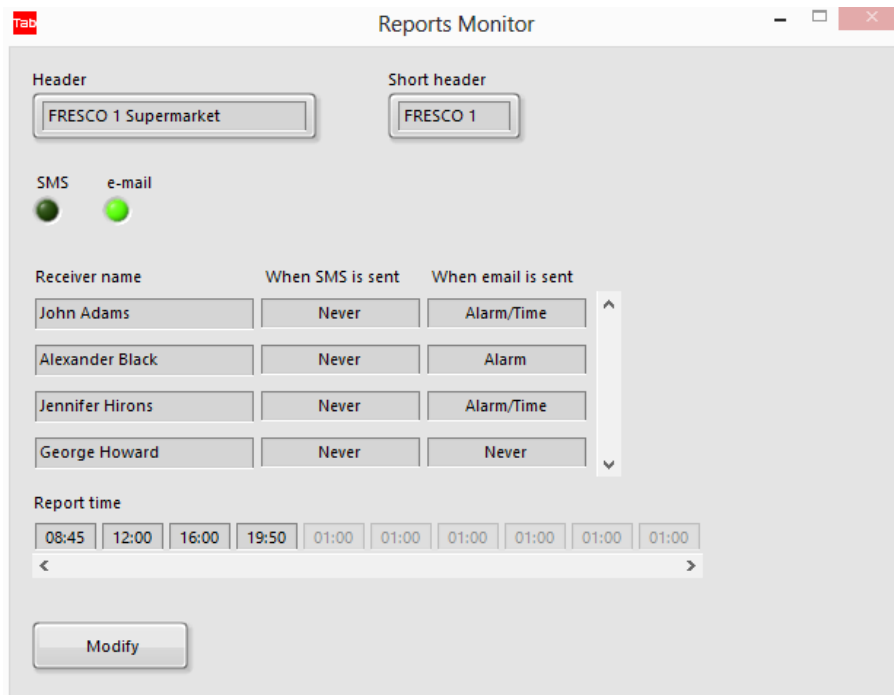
Tab
Reports Monitor

Header
FRESCO 1 Supermarket

Short header
FRESCO 1

SMS
e-mail

| Receiver name | When SMS is sent | When email is sent |
|---|---|---|
| John Adams | Never | Alarm/Time |
| Alexander Black | Never | Alarm |
| Jennifer Hirons | Never | Alarm/Time |
| George Howard | Never | Never |

Report time
08:45 12:00 16:00 19:50 01:00 01:00 01:00 01:00 01:00 01:00

Modify